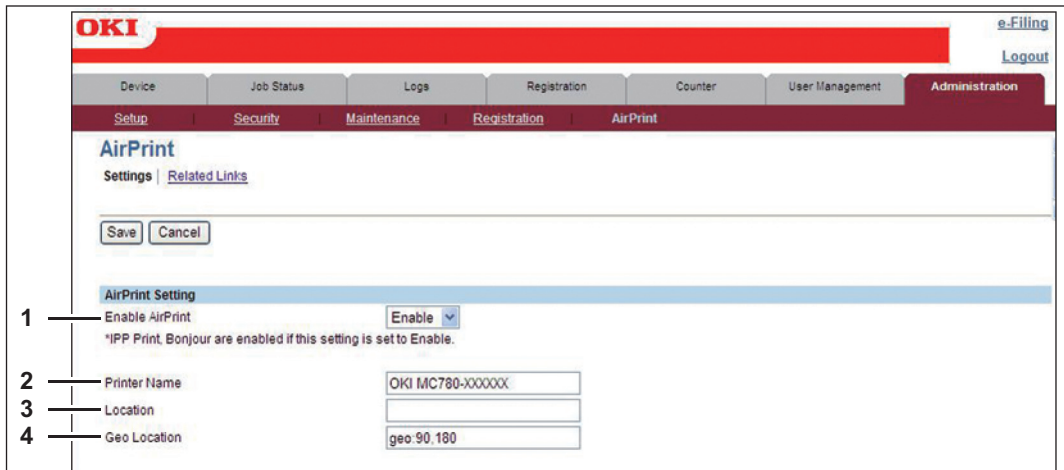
OKI

e-Filing

Logout

Device | Job Status | Logs | Registration | Counter | User Management | Administration

Setup | Security | Maintenance | Registration | AirPrint

AirPrint

Settings | Related Links

Save Cancel

AirPrint Setting

1 Enable AirPrint Enable

*IPP Print, Bonjour are enabled if this setting is set to Enable.

2 Printer Name OKI MC780-XXXXXX

3 Location

4 Geo Location geo:90,180